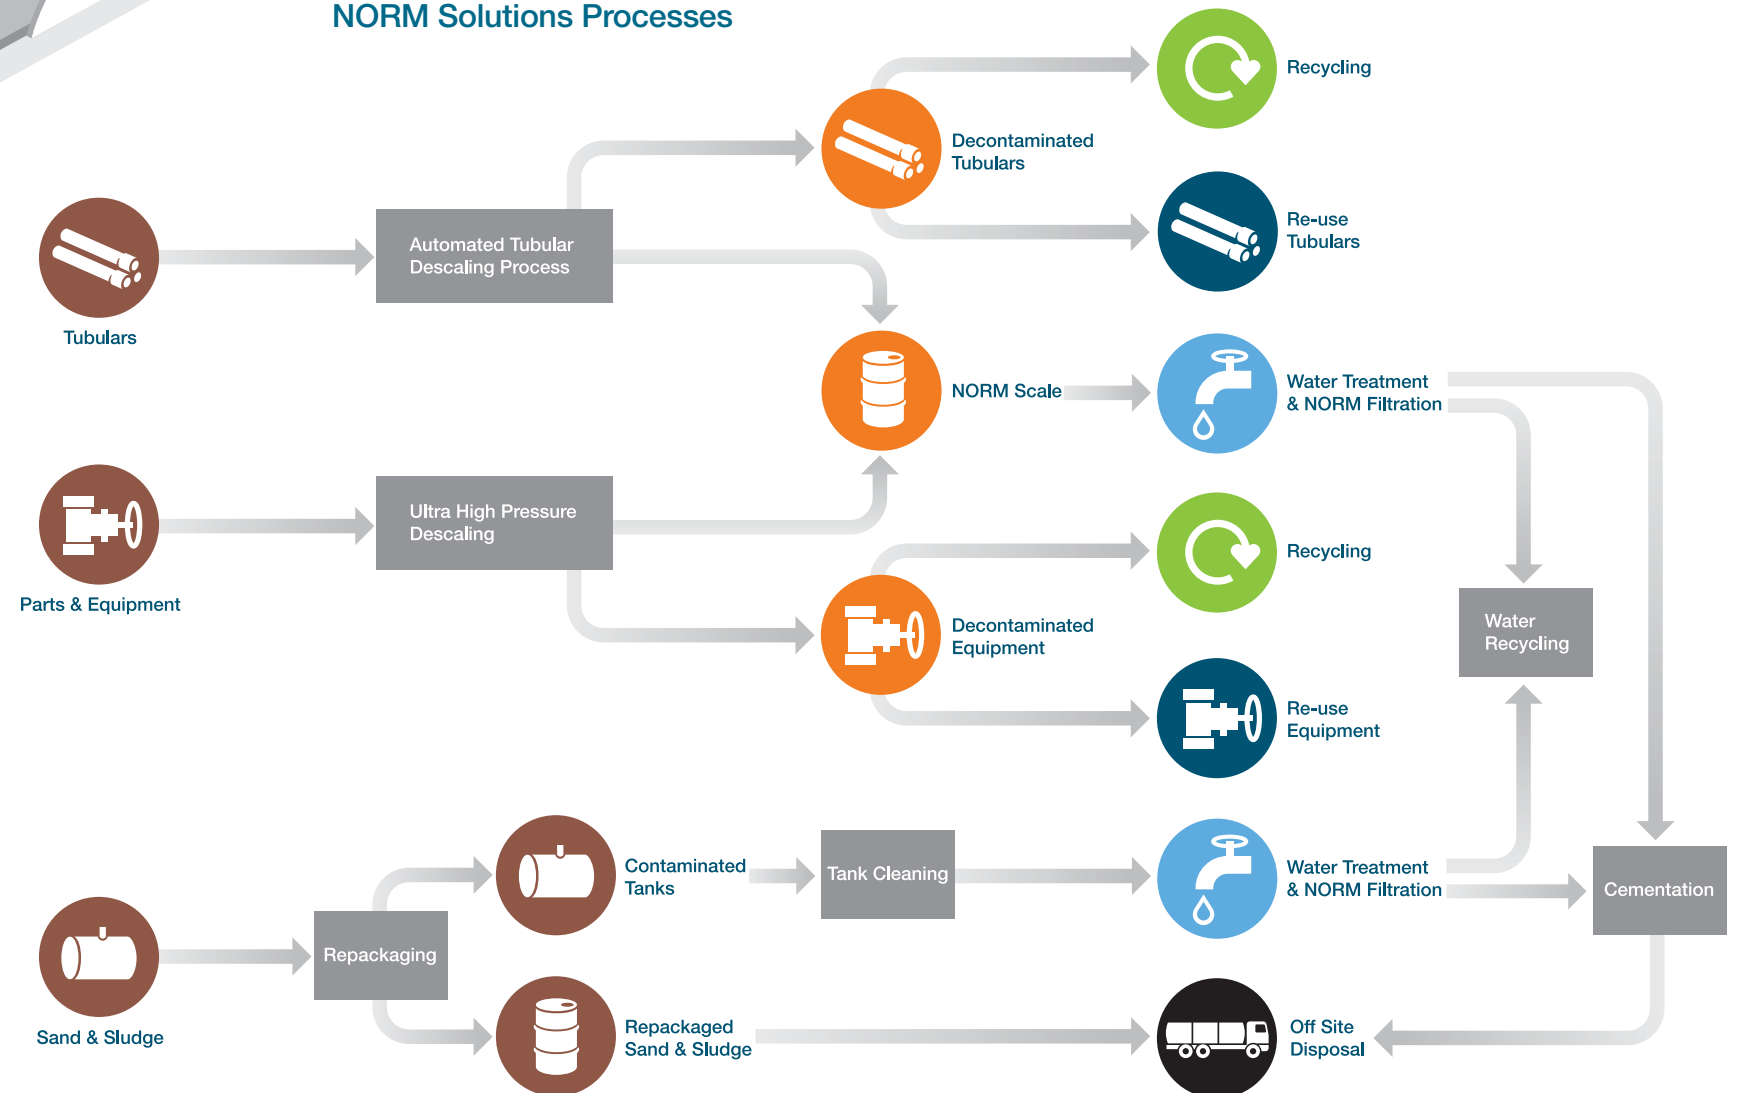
NORM Solutions Processes

Tubulars

Automated Tubular Descaling Process

Decontaminated Tubulars

Recycling

Re-use Tubulars

NORM Scale

Water Treatment & NORM Filtration

Parts & Equipment

Ultra High Pressure Descaling

Recycling

Decontaminated Equipment

Re-use Equipment

Water Recycling

Sand & Sludge

Repackaging

Contaminated Tanks

Tank Cleaning

Water Treatment & NORM Filtration

Cementation

Repackaged Sand & Sludge

Off Site Disposal